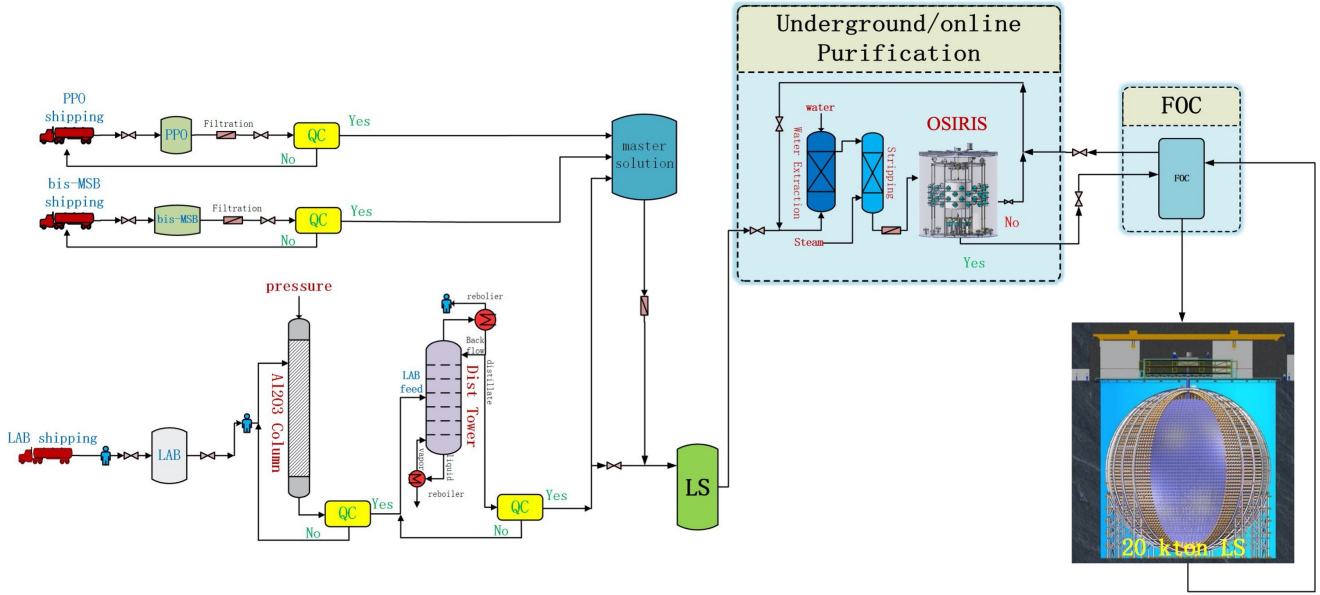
Underground/online Purification

FOC

PPO shipping

PPO

Filtration

QC

Yes

No

master solution

bis-MSB shipping

bis-MSB

Filtration

QC

Yes

No

water

Water Extraction

Stripping

OSIRIS

No

Steam

Yes

FOC

pressure

Al203 Column

rebolier

Back flow

distillate

LAB feed

Dist Tower

vapour

liquid

reboiler

LAB shipping

LAB

QC

Yes

No

QC

Yes

No

LS

20 kton LS